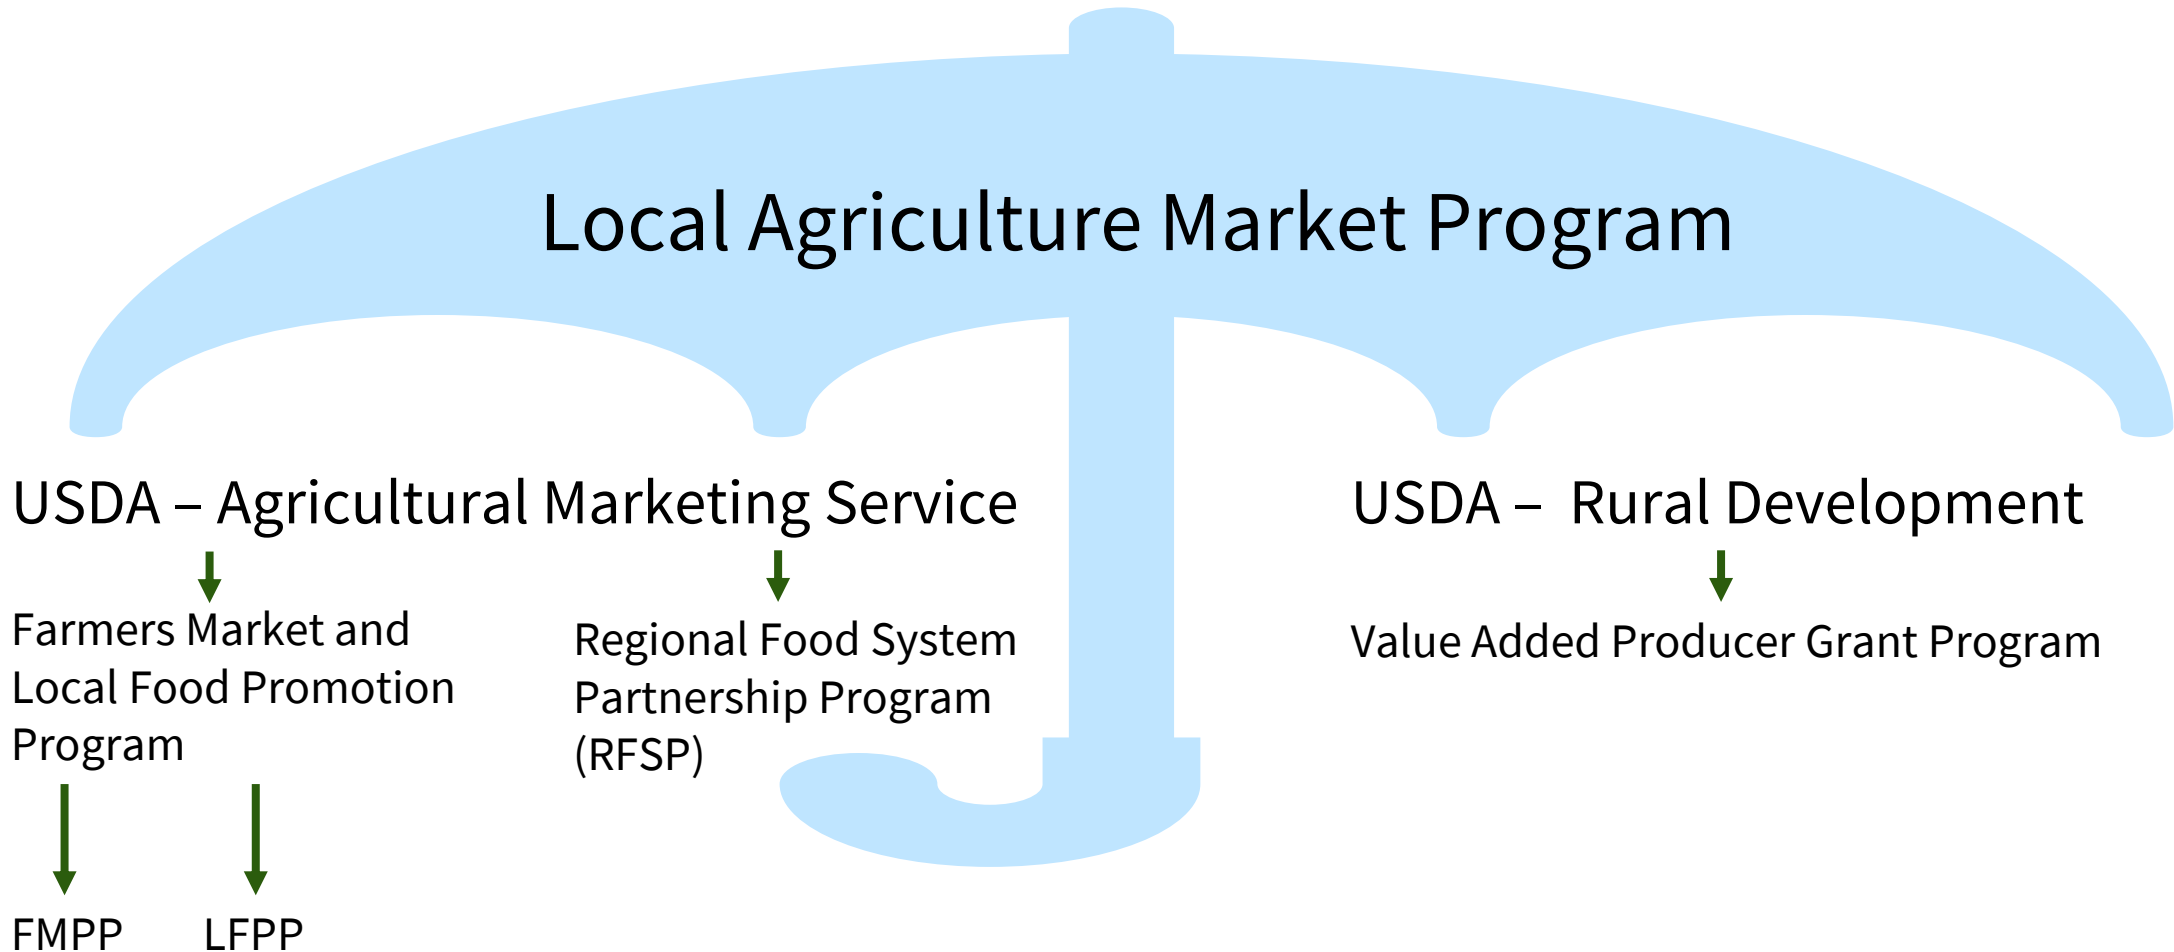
Local Agriculture Market Program

USDA – Agricultural Marketing Service

USDA – Rural Development

Farmers Market and Local Food Promotion Program

Regional Food System Partnership Program (RFSP)

Value Added Producer Grant Program

FMPP

LFPP